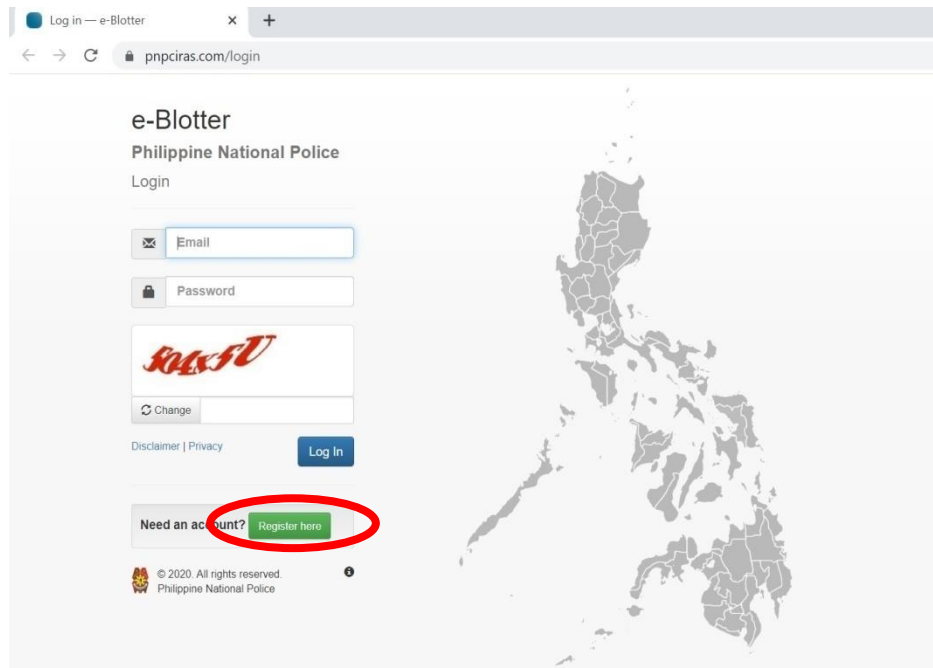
Log in — e-Blotter

pnpciras.com/login

e-Blotter
Philippine National Police
Login

Email

Password

504x5V

Change

Disclaimer | Privacy

Log In

Need an account? Register here

© 2020. All rights reserved.
Philippine National Police